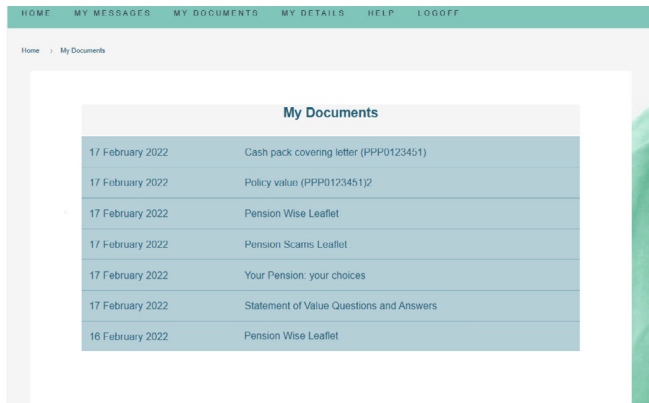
HOME MY MESSAGES MY DOCUMENTS MY DETAILS HELP LOGOFF

Home › My Documents

My Documents

| | |
|---|---|
| 17 February 2022 | Cash pack covering letter (PPP0123451) |
| 17 February 2022 | Policy value (PPP0123451)2 |
| 17 February 2022 | Pension Wise Leaflet |
| 17 February 2022 | Pension Scams Leaflet |
| 17 February 2022 | Your Pension: your choices |
| 17 February 2022 | Statement of Value Questions and Answers |
| 16 February 2022 | Pension Wise Leaflet |